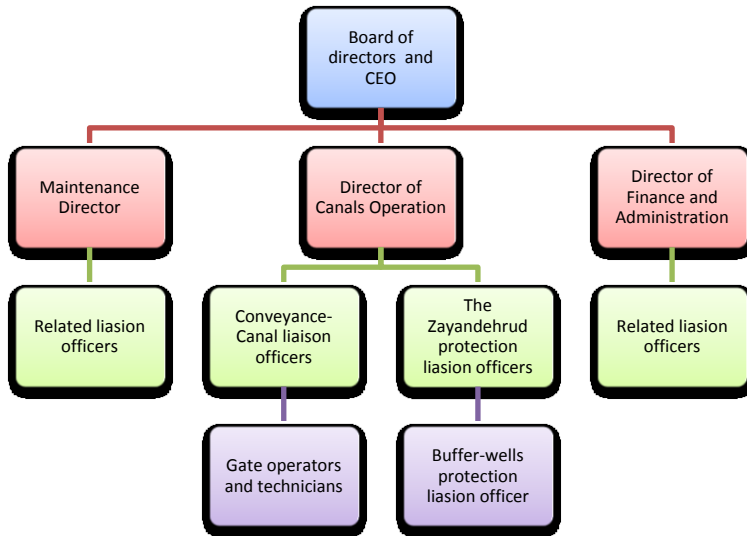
Board of directors and CEO

Maintenance Director

Director of Canals Operation

Director of Finance and Administration

Related liasion officers

Conveyance-Canal liaison officers

The Zayandehrud protection liasion officers

Related liasion officers

Gate operators and technicians

Buffer-wells protection liasion officer